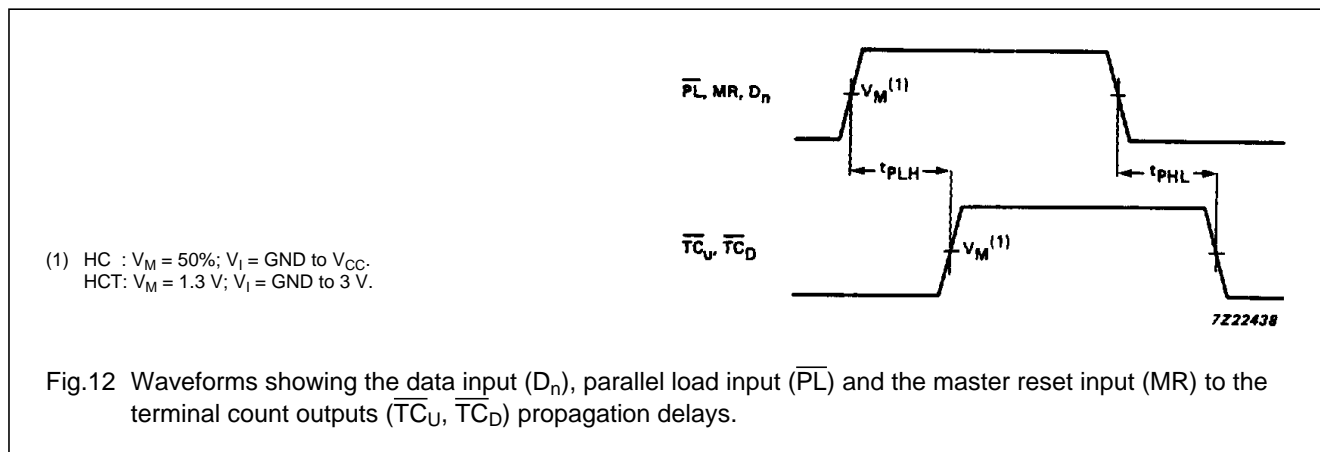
$\overline{PL}$, MR, $D_n$

$V_M^{(1)}$

$t_{PLH}$

$t_{PHL}$

$\overline{TC}_U$, $\overline{TC}_D$

$V_M^{(1)}$

(1) HC : $V_M$ = 50%; $V_I$ = GND to $V_{CC}$.
HCT: $V_M$ = 1.3 V; $V_I$ = GND to 3 V.

7Z22438

Fig.12 Waveforms showing the data input ($D_n$), parallel load input ($\overline{PL}$) and the master reset input (MR) to the terminal count outputs ($\overline{TC}_U$, $\overline{TC}_D$) propagation delays.